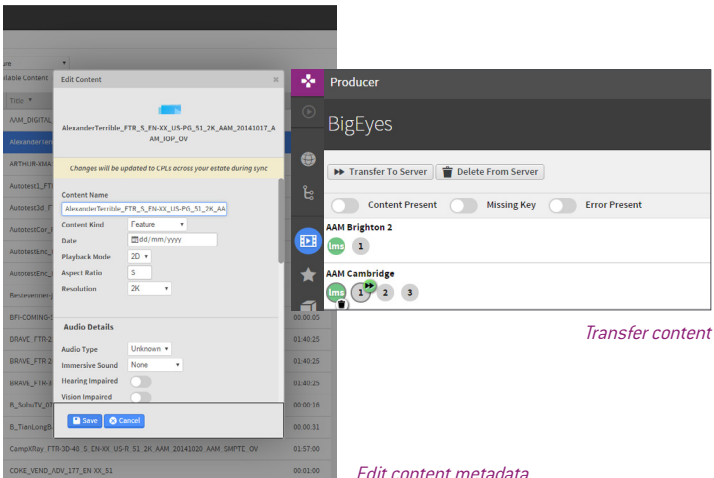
ure
ilable Content
Title
AAM_DIGITAL
Alexanderter
ARTHUR-XMA
Autotest1_FT
Autotest3d_F
AutotestCor_
AutotestEnc_
AutotestEnc_
Besteventer-
BFI-COMING-
BRAVE_FTR-2
BRAVE_FTR-2
BRAVE_FTR-3
B_SuboTV_01
B_TianLongB
CampXRay_FTR-3D-48_S_EN-XX_US-R_51_2K_AAM_20141020_AAM_SMPTE_OV
COKE_VEND_ADV_177_EN_XX_51

00:00:05
01:40:25
01:40:25
01:40:25
00:00:16
00:00:31
01:57:00
00:01:00

Edit Content
×
AlexanderTerrible_FTR_S_FN-XX_US-PG_51_2K_AAM_20141017_AAM_IOP_OV
Changes will be updated to CPLs across your estate during sync
Content Name
AlexanderTerrible_FTR_S_FN-XX_US-PG_51_2K_AA
Content Kind
Feature
Date
dd/mm/yyyy
Playback Mode
2D
Aspect Ratio
S
Resolution
2K
Audio Details
Audio Type
Unknown
Immersive Sound
None
Hearing Impaired
Vision Impaired
Save
Cancel

Producer
BigEyes
Transfer To Server
Delete From Server
Content Present
Missing Key
Error Present
AAM Brighton 2
lms
1
AAM Cambridge
lms
1
2
3

Transfer content

Edit content metadata